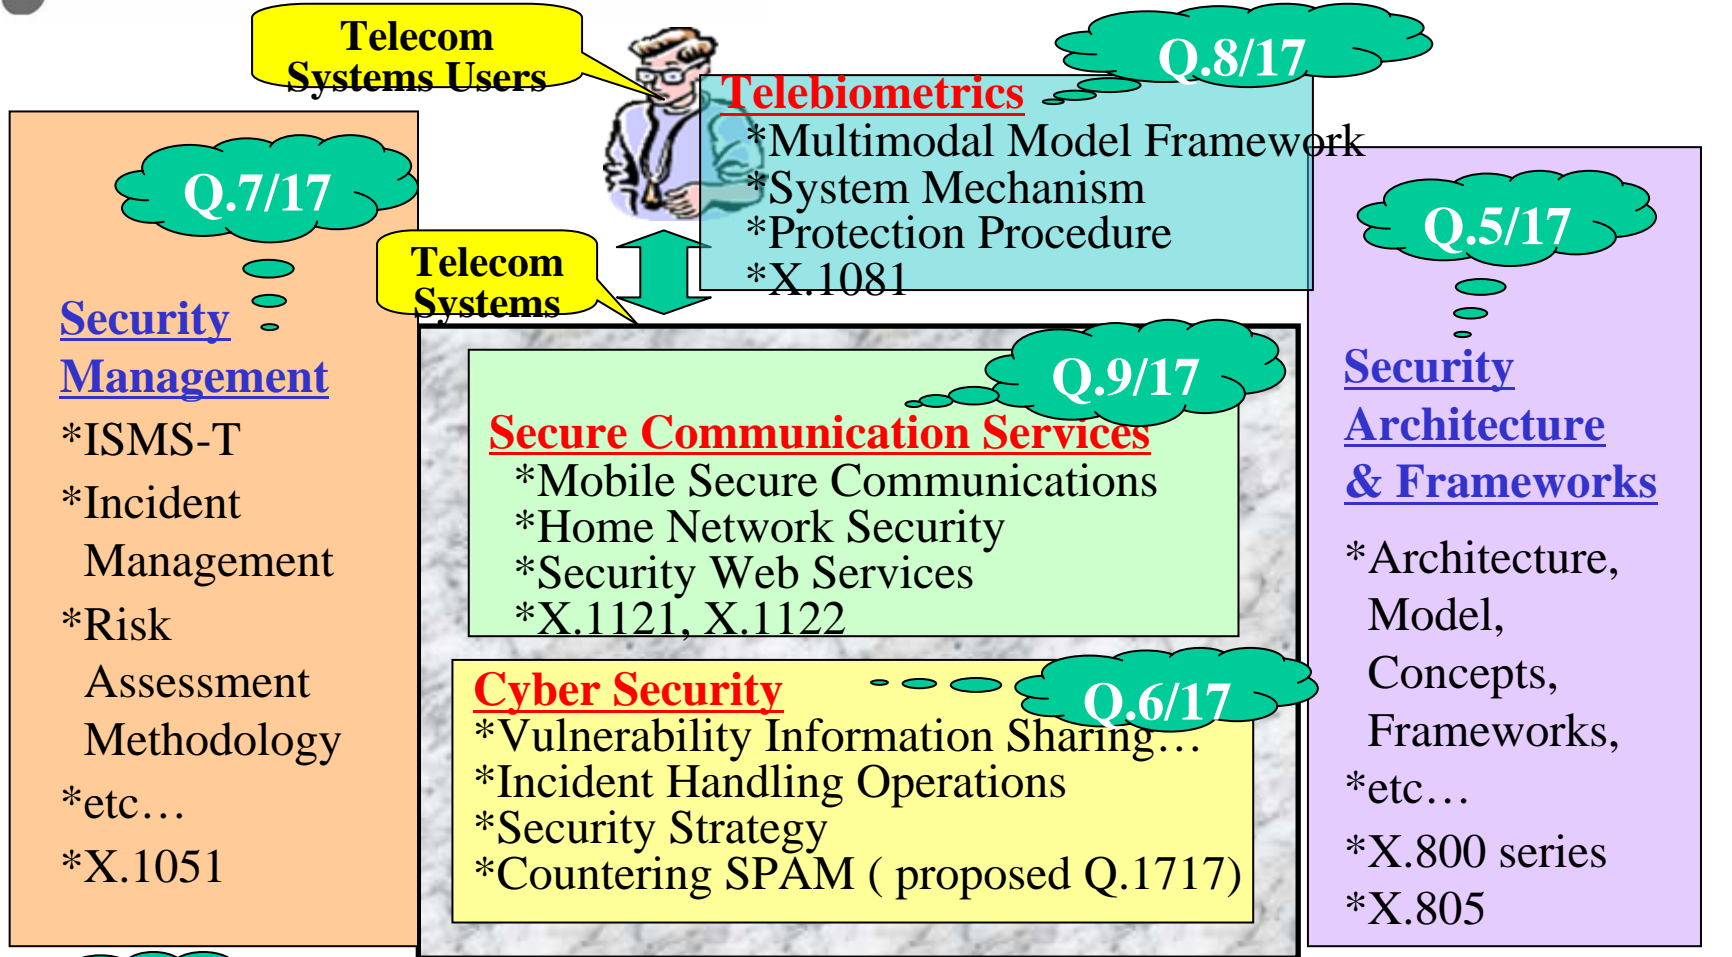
Telecom Systems Users

Q.8/17

Telebiometrics
*Multimodal Model Framework
*System Mechanism
*Protection Procedure
*X.1081

Q.7/17

Security Management
*ISMS-T
*Incident Management
*Risk Assessment Methodology
*etc…
*X.1051

Telecom Systems

Q.9/17

Secure Communication Services
*Mobile Secure Communications
*Home Network Security
*Security Web Services
*X.1121, X.1122

Cyber Security
Q.6/17
*Vulnerability Information Sharing…
*Incident Handling Operations
*Security Strategy
*Countering SPAM ( proposed Q.1717)

Q.5/17

Security Architecture & Frameworks
*Architecture, Model, Concepts, Frameworks,
*etc…
*X.800 series
*X.805